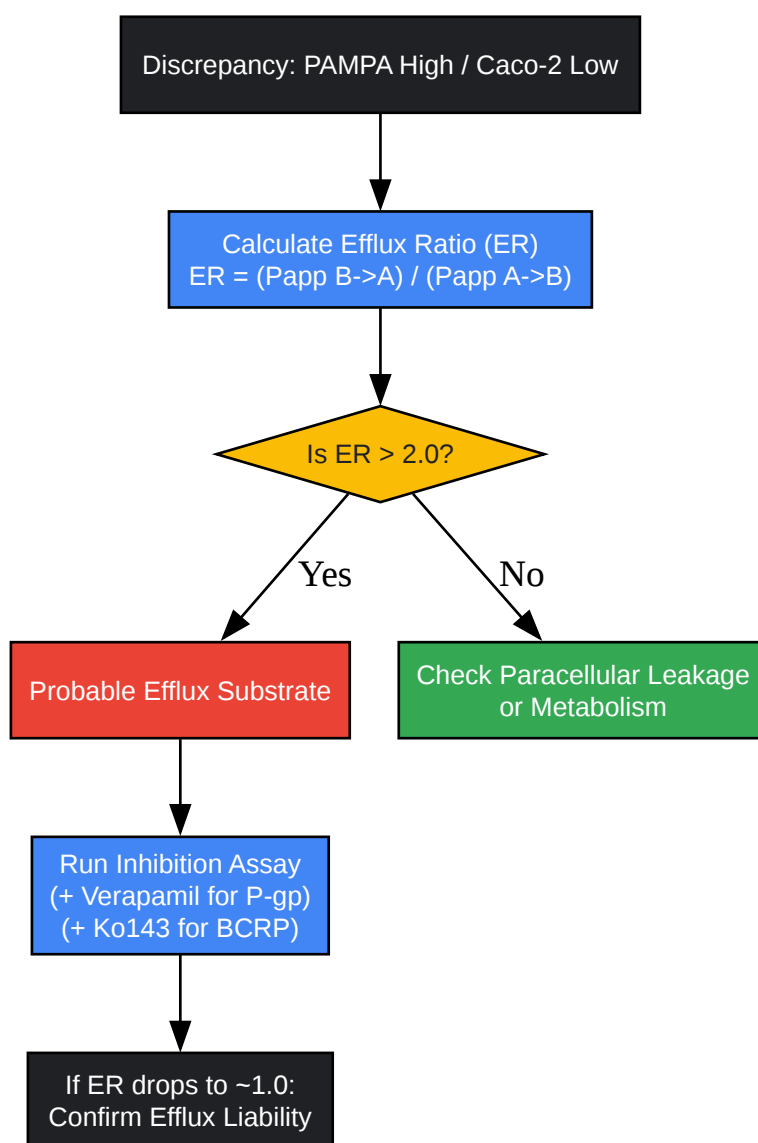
Discrepancy: PAMPA High / Caco-2 Low

Calculate Efflux Ratio (ER)
ER = (Papp B->A) / (Papp A->B)

Is ER > 2.0?

Yes

No

Probable Efflux Substrate

Check Paracellular Leakage or Metabolism

Run Inhibition Assay
(+ Verapamil for P-gp)
(+ Ko143 for BCRP)

If ER drops to ~1.0:
Confirm Efflux Liability